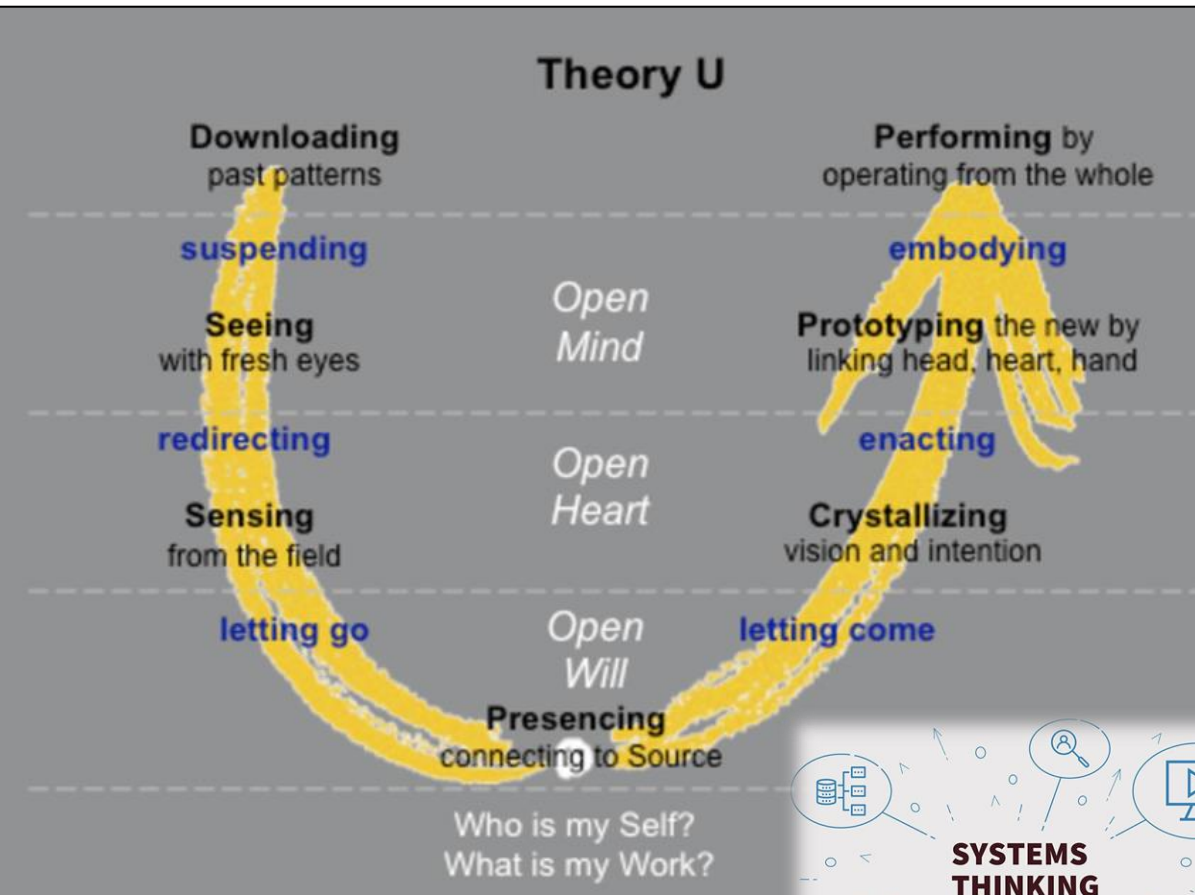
Theory U

Downloading past patterns

Performing by operating from the whole

suspending

embodying

Open Mind

Seeing with fresh eyes

Prototyping the new by linking head, heart, hand

redirecting

enacting

Open Heart

Sensing from the field

Crystallizing vision and intention

letting go

Open Will

letting come

Presencing connecting to Source

Who is my Self?
What is my Work?

SYSTEMS THINKING